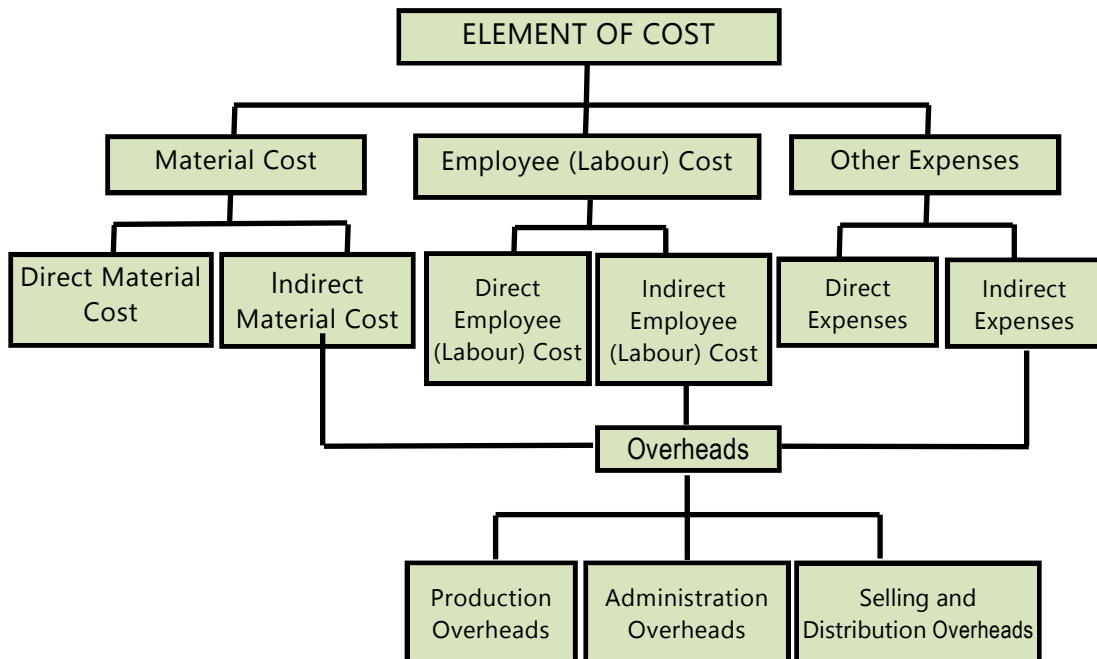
ELEMENT OF COST

Material Cost

Employee (Labour) Cost

Other Expenses

Direct Material Cost

Indirect Material Cost

Direct Employee (Labour) Cost

Indirect Employee (Labour) Cost

Direct Expenses

Indirect Expenses

Overheads

Production Overheads

Administration Overheads

Selling and Distribution Overheads